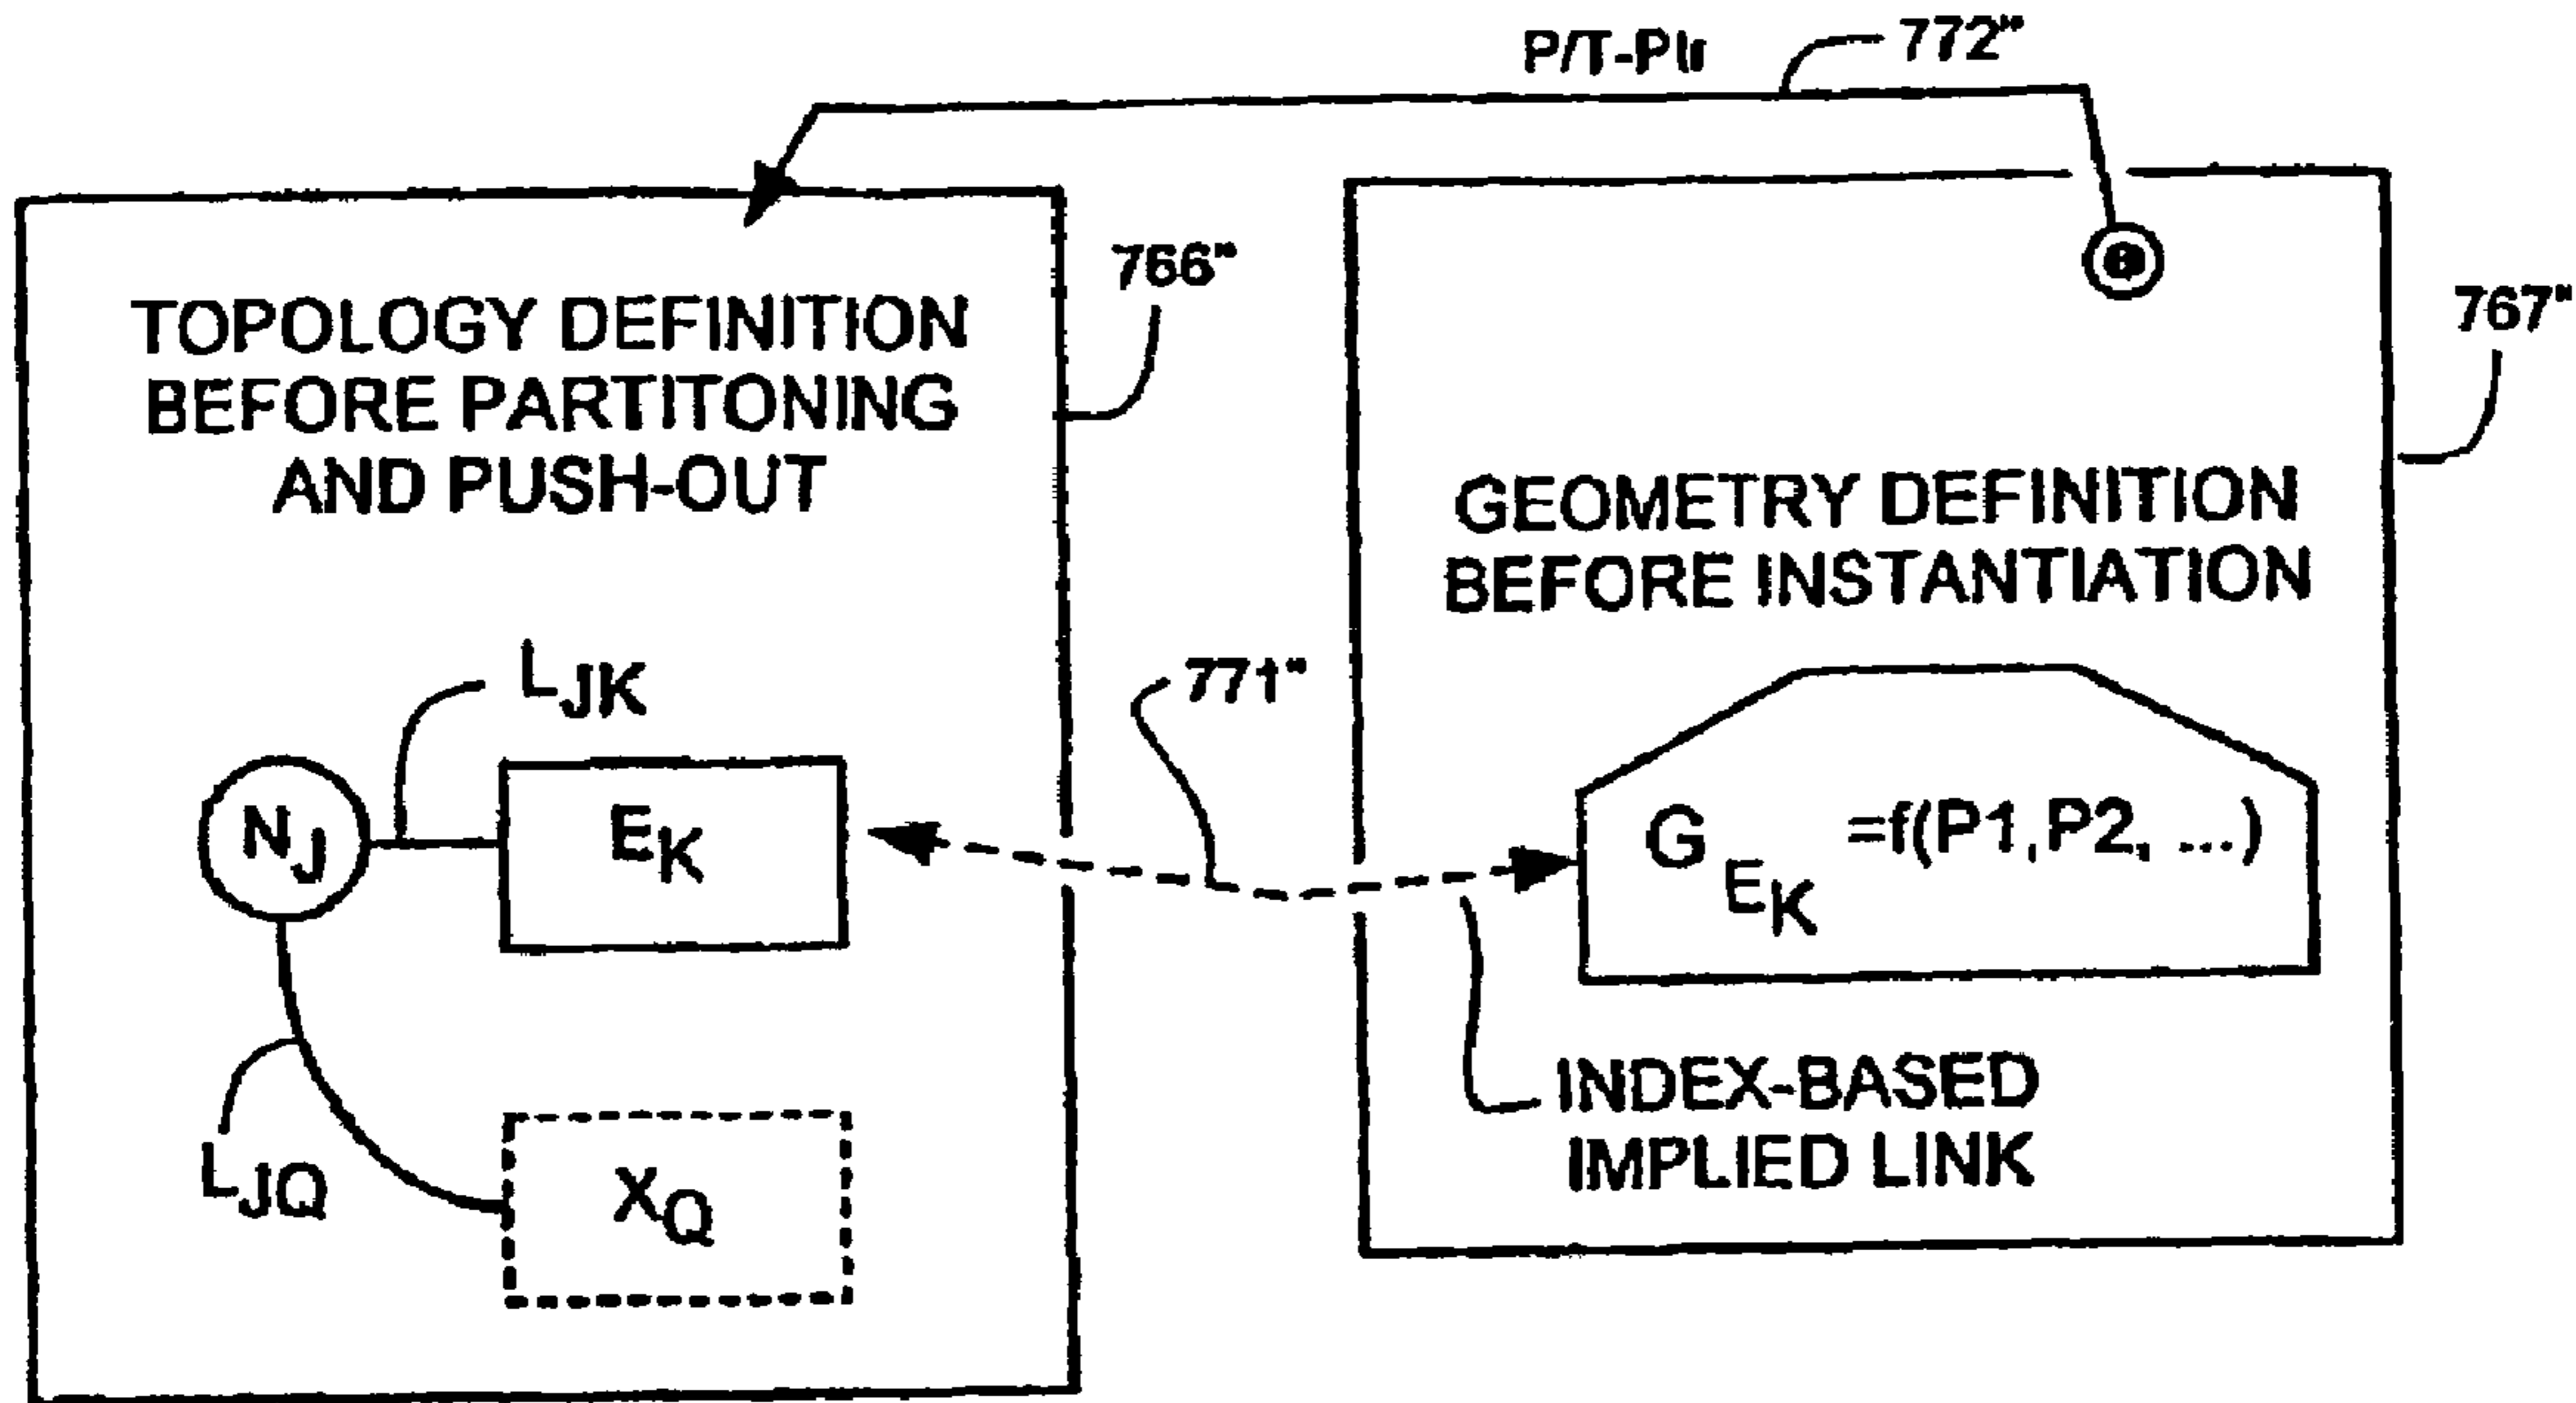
P/T-Ptr

772"

766"

TOPOLOGY DEFINITION BEFORE PARTITONING AND PUSH-OUT

767"

GEOMETRY DEFINITION BEFORE INSTANTIATION

$L_{JK}$

771"

$N_J$

$E_K$

$G_{E_K}$ =f(P1,P2, ...)

INDEX-BASED IMPLIED LINK

$L_{JQ}$

$X_Q$